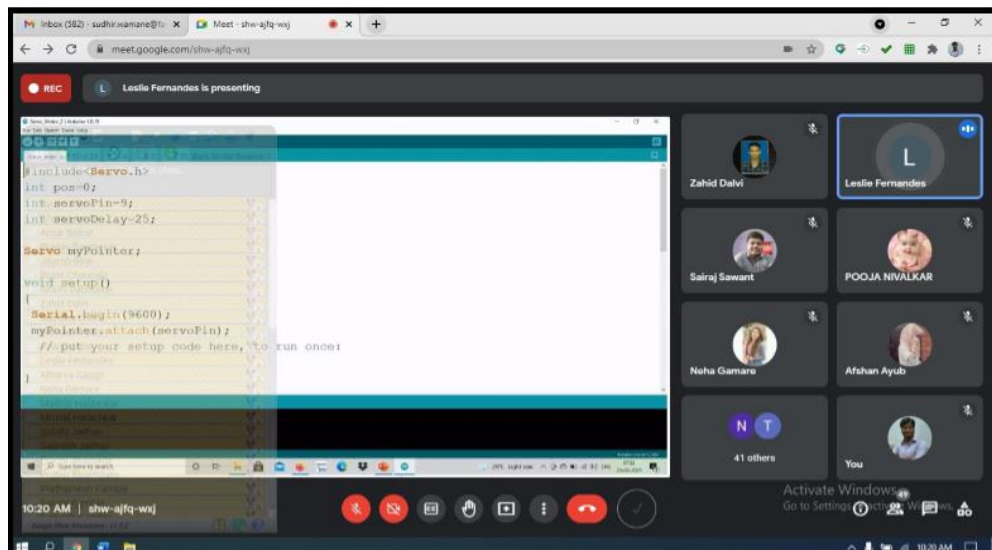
Inbox (582) - sudhir.wamane@ ×
Meet - shw-ajfq-wxj ×
meet.google.com/shw-ajfq-wxj

REC
L Leslie Fernandes is presenting

#include<Servo.h>
int pos=0;
int servoPin=9;
int servoDelay=25;

Servo myPointer;

void setup()
{
Serial.begin(9600);
myPointer.attach(servoPin);
// put your setup code here, to run once:

}

Type here to search

Zahid Dalvi
L
Leslie Fernandes
Sairaj Sawant
POOJA NIVALKAR
Neha Gamare
Afshan Ayub
N T
41 others
You

10:20 AM | shw-ajfq-wxj

Activate Windows
Go to Settings to activate Windows.

10:20 AM